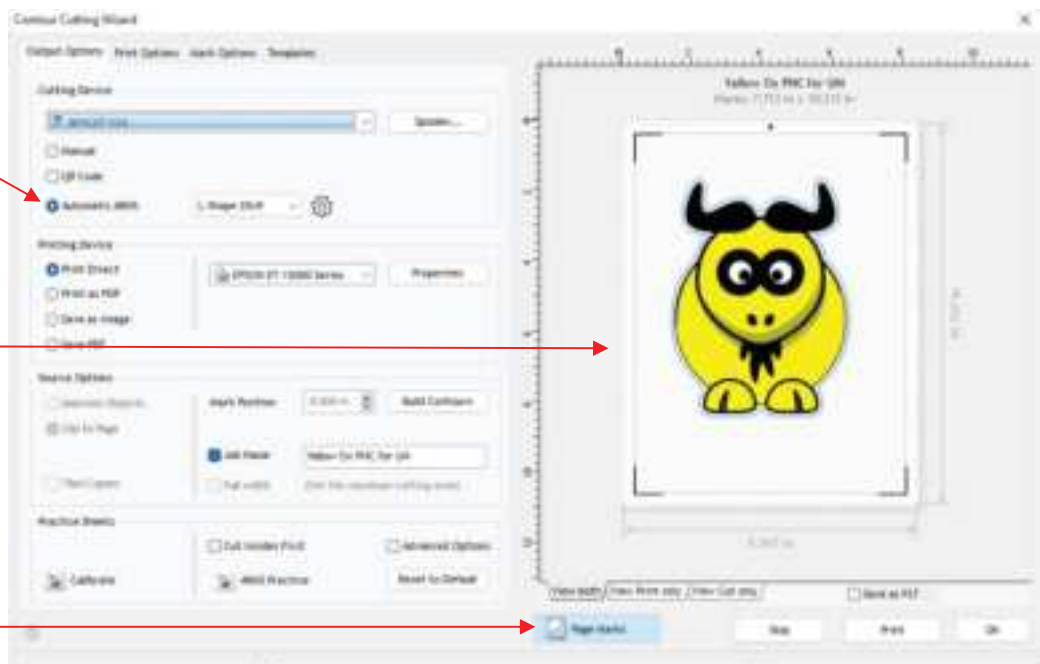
Contour Cutting Wizard

Output Options | Print Options | Mark Options | Templates

Cutting Device
Spooler...
Manual
QR Code
Automatic ARMS
L-Shape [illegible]

Printing Device
Print Direct
Print as PDF
Save as Image
Save PRF
EPSON ET-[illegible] Series
Properties

Source Options
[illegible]
Fit to Page
Mark Position
Build Contours
Job Name
Yellow On PMC for GN
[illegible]

Practice Sheets
Cut Inside First
Advanced Options
Calibrate
ARMS Practice
Reset to Default

Yellow On PMC for GN

View Both | View Print only | View Cut only
Save as PLT

Page Marks
Skip
Print
Ok